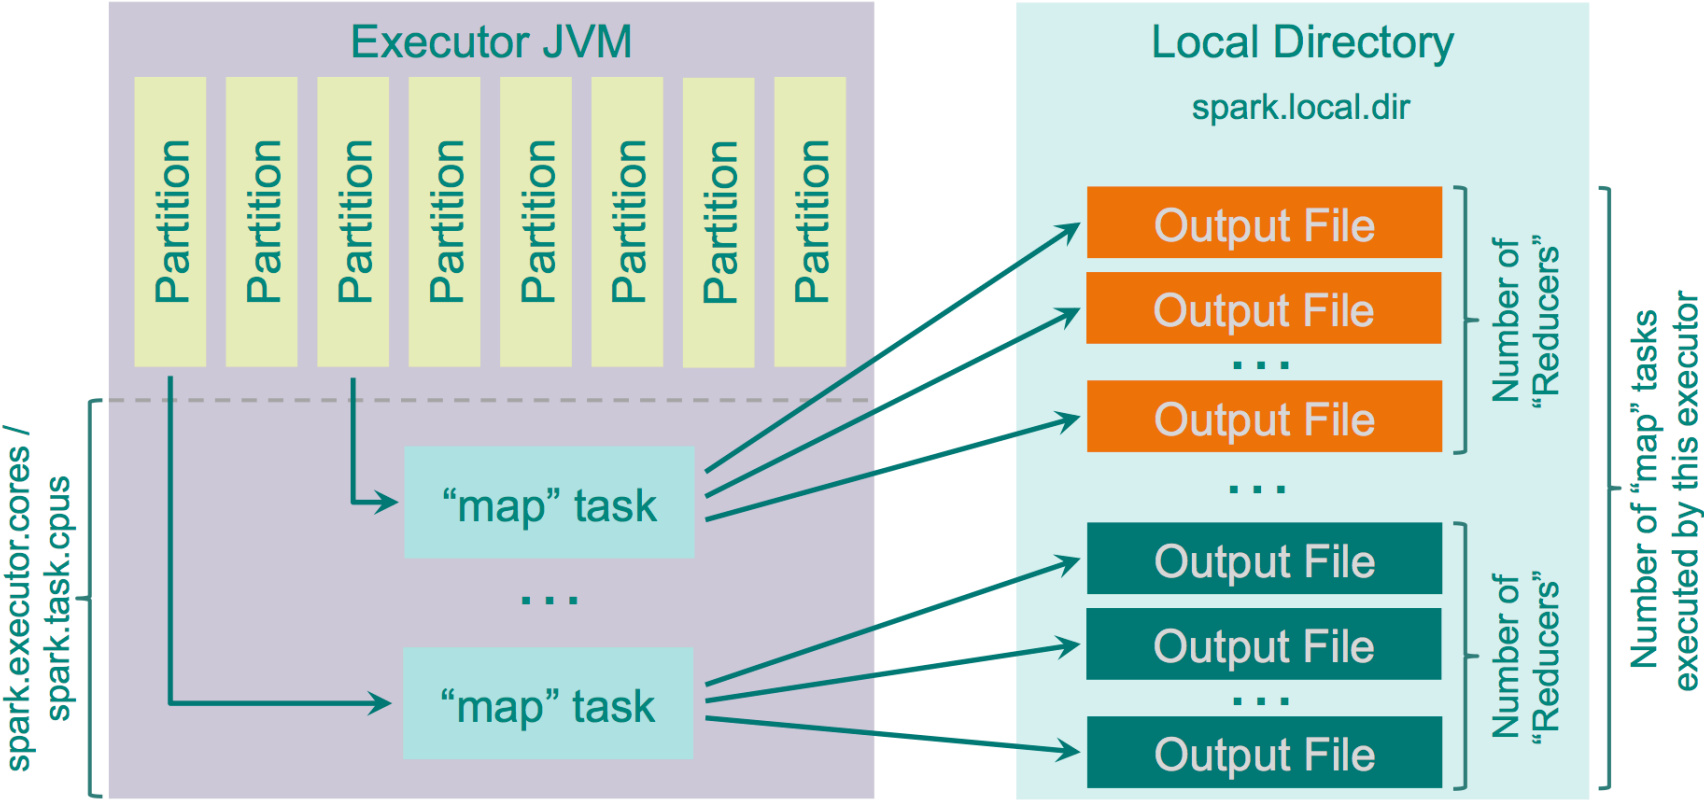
Executor JVM

Partition

Partition

Partition

Partition

Partition

Partition

Partition

Partition

spark.executor.cores / spark.task.cpus

“map” task

...

“map” task

Local Directory

spark.local.dir

Output File

Output File

...

Output File

Number of “Reducers”

...

Output File

Output File

...

Output File

Number of “Reducers”

Number of “map” tasks executed by this executor